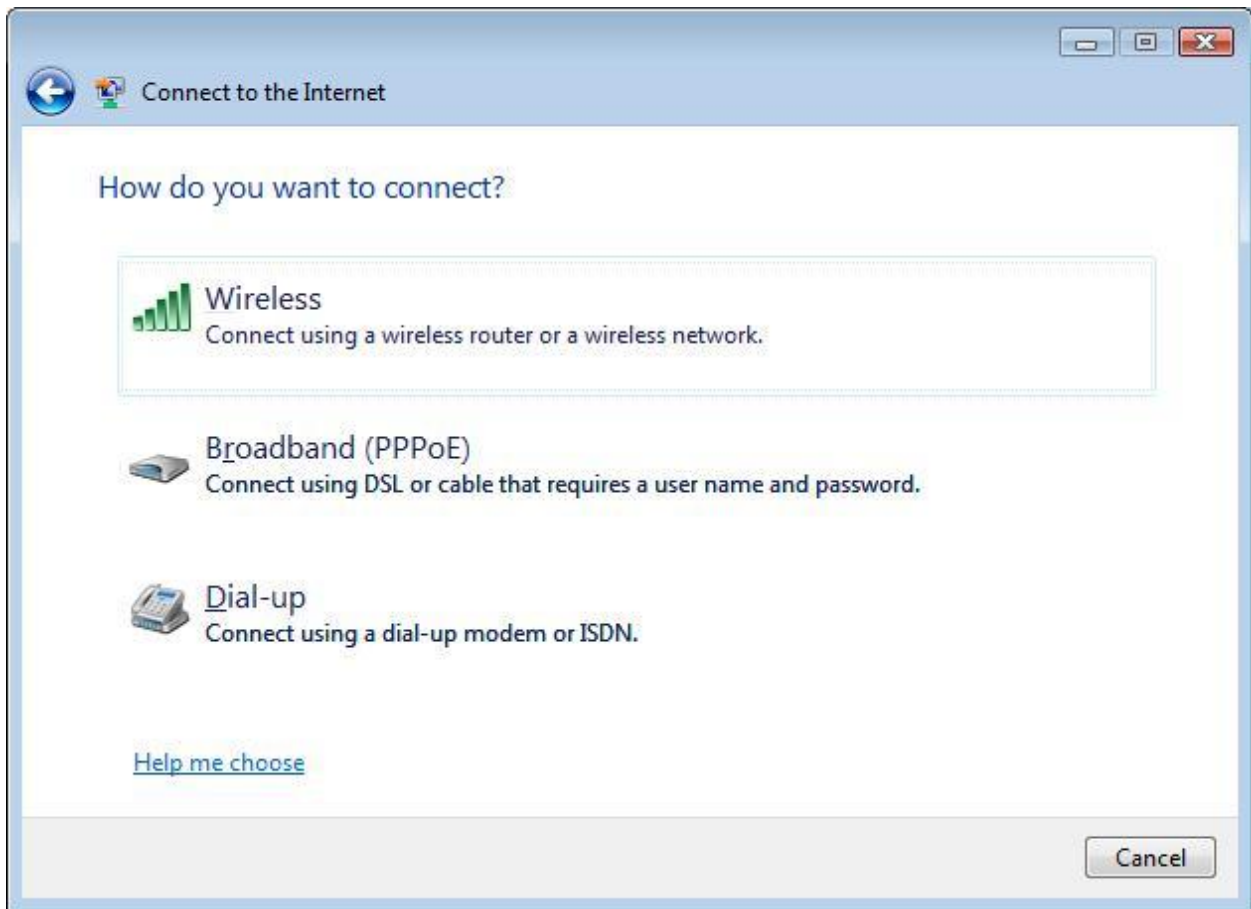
Connect to the Internet

How do you want to connect?

Wireless
Connect using a wireless router or a wireless network.

Broadband (PPPoE)
Connect using DSL or cable that requires a user name and password.

Dial-up
Connect using a dial-up modem or ISDN.

Help me choose

Cancel